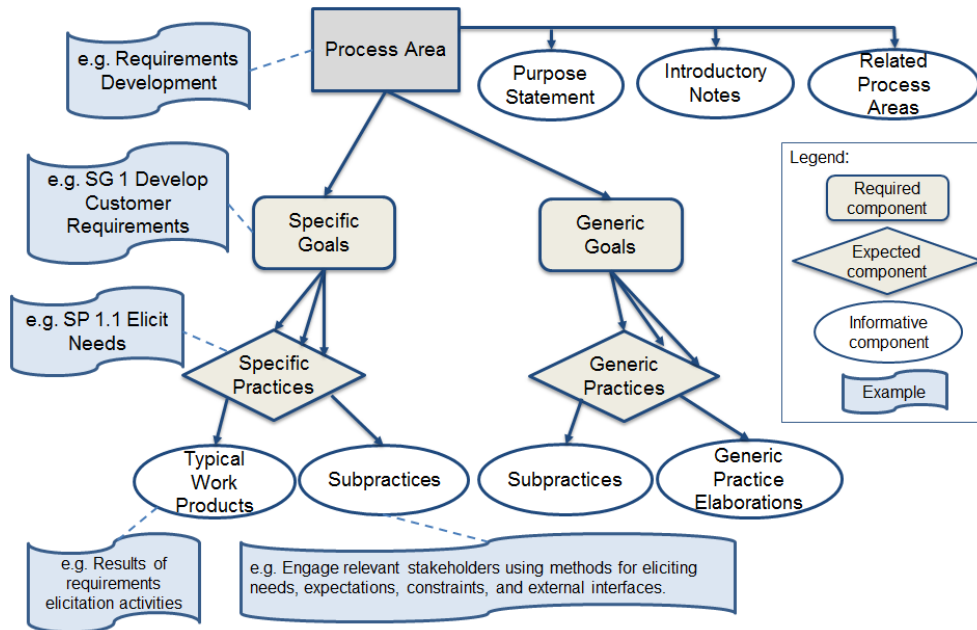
e.g. Requirements Development

Process Area

Purpose Statement

Introductory Notes

Related Process Areas

Legend:

Required component

Expected component

Informative component

Example

e.g. SG 1 Develop Customer Requirements

Specific Goals

Generic Goals

e.g. SP 1.1 Elicit Needs

Specific Practices

Generic Practices

Typical Work Products

Subpractices

Subpractices

Generic Practice Elaborations

e.g. Results of requirements elicitation activities

e.g. Engage relevant stakeholders using methods for eliciting needs, expectations, constraints, and external interfaces.